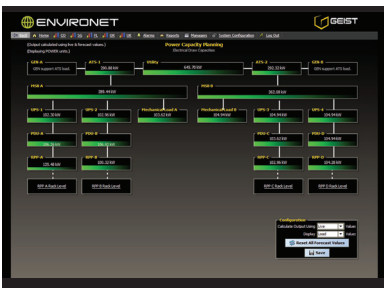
ENVIRONET

GEIST

Home | Alarms | Reports | Messages | System Configuration | Log Out

(Output calculated using live & forecast values.)
(Displaying POWER units.)

Power Capacity Planning
Electrical Draw Capacities

GEN A
GEN support ATS load.

ATS-1
380.98 kW

XMRs
646.78 kW

ATS-2
391.33 kW

GEN B
GEN support ATS load.

MSB A
386.44 kW

MSB B
392.08 kW

UPS-1
102.78 kW

UPS-2
102.98 kW

Mechanical Load A
102.63 kW

Mechanical Load B
104.59 kW

UPS-3
104.34 kW

UPS-4
104.94 kW

PDU A
99.87 kW

PDU B
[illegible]

PDU C
101.42 kW

PDU D
104.56 kW

RPP A
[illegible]

RPP B
100.32 kW

RPP C
102.46 kW

RPP D
104.28 kW

RPP A Rack Level

RPP B Rack Level

RPP C Rack Level

RPP D Rack Level

Configuration
Calculate Output Using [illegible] Value
Display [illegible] Value
Reset All Forecast Values
Save